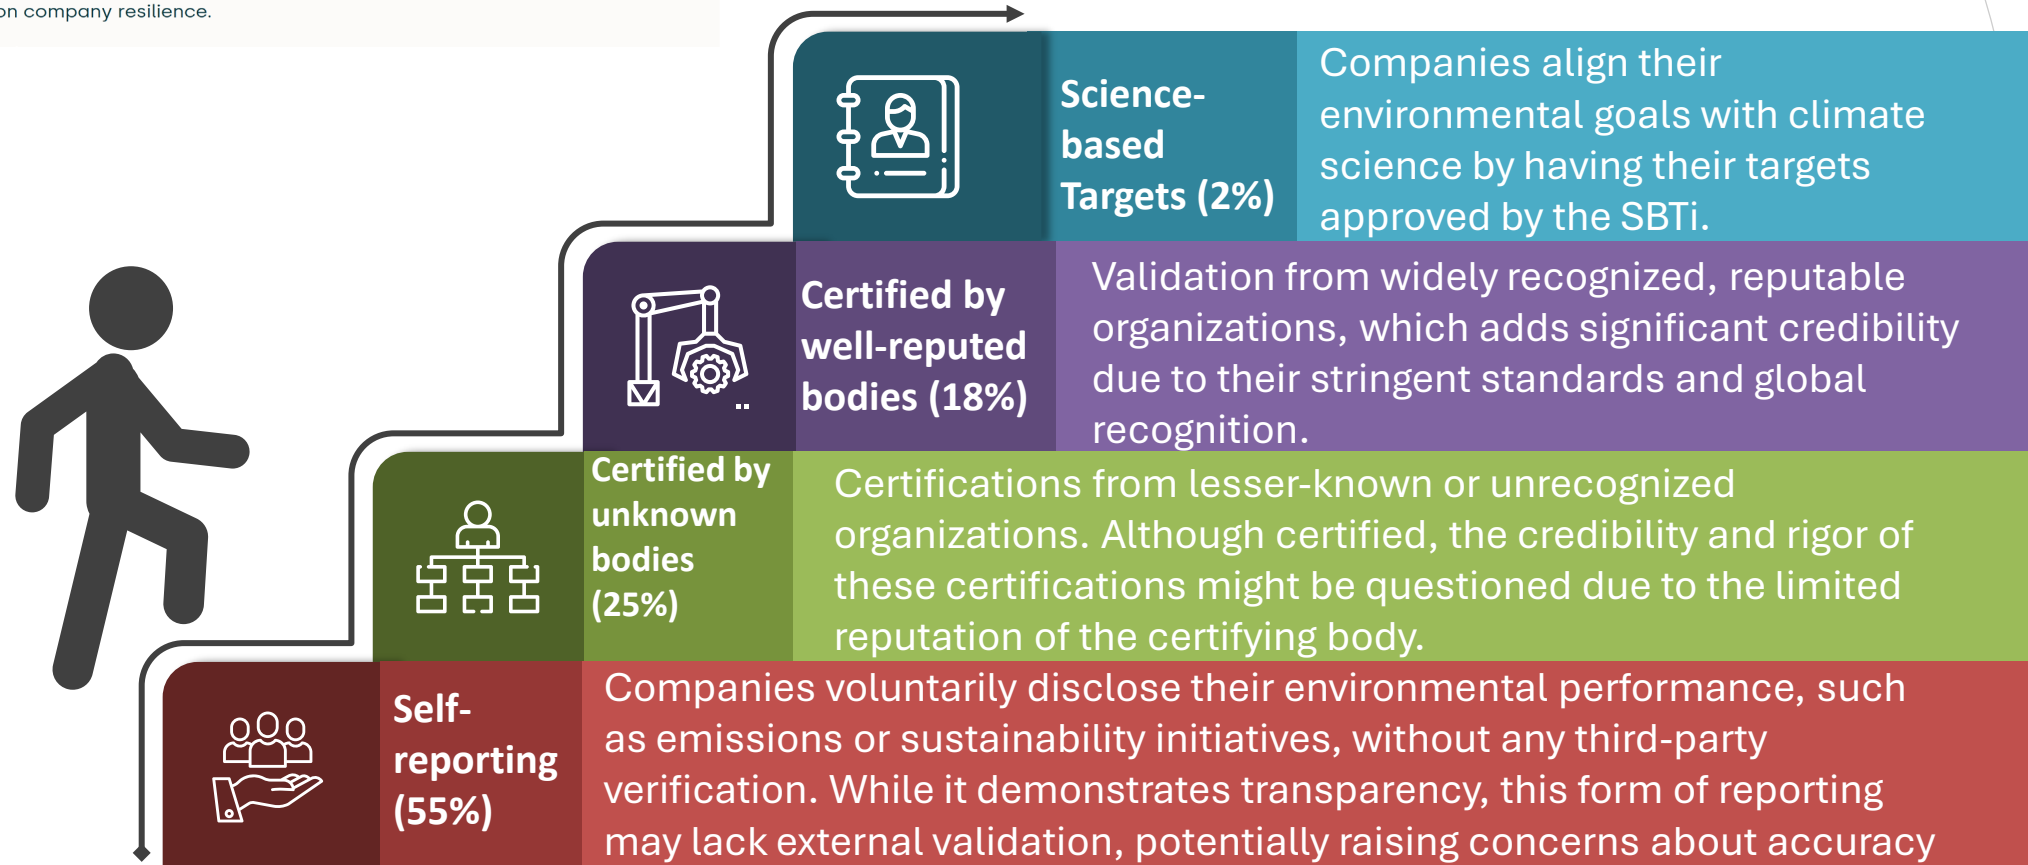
on company resilience.

Science-based Targets (2%)

Companies align their environmental goals with climate science by having their targets approved by the SBTi.

Certified by well-reputed bodies (18%)

Validation from widely recognized, reputable organizations, which adds significant credibility due to their stringent standards and global recognition.

Certified by unknown bodies (25%)

Certifications from lesser-known or unrecognized organizations. Although certified, the credibility and rigor of these certifications might be questioned due to the limited reputation of the certifying body.

Self-reporting (55%)

Companies voluntarily disclose their environmental performance, such as emissions or sustainability initiatives, without any third-party verification. While it demonstrates transparency, this form of reporting may lack external validation, potentially raising concerns about accuracy